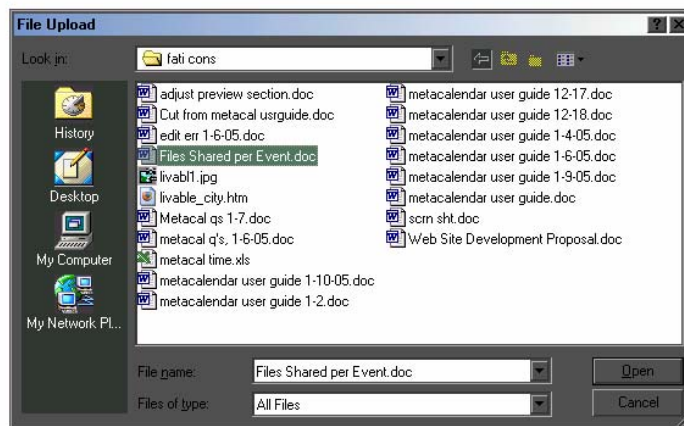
File Upload

? X

Look in: fati cons

History

Desktop

My Computer

My Network Pl...

adjust preview section.doc
Cut from metacal usrguide.doc
edit err 1-6-05.doc
Files Shared per Event.doc
livabl1.jpg
livable_city.htm
Metacal qs 1-7.doc
metacal q's, 1-6-05.doc
metacal time.xls
metacalendar user guide 1-10-05.doc
metacalendar user guide 1-2.doc

metacalendar user guide 12-17.doc
metacalendar user guide 12-18.doc
metacalendar user guide 1-4-05.doc
metacalendar user guide 1-6-05.doc
metacalendar user guide 1-9-05.doc
metacalendar user guide.doc
scrn sht.doc
Web Site Development Proposal.doc

File name: Files Shared per Event.doc

Open

Files of type: All Files

Cancel